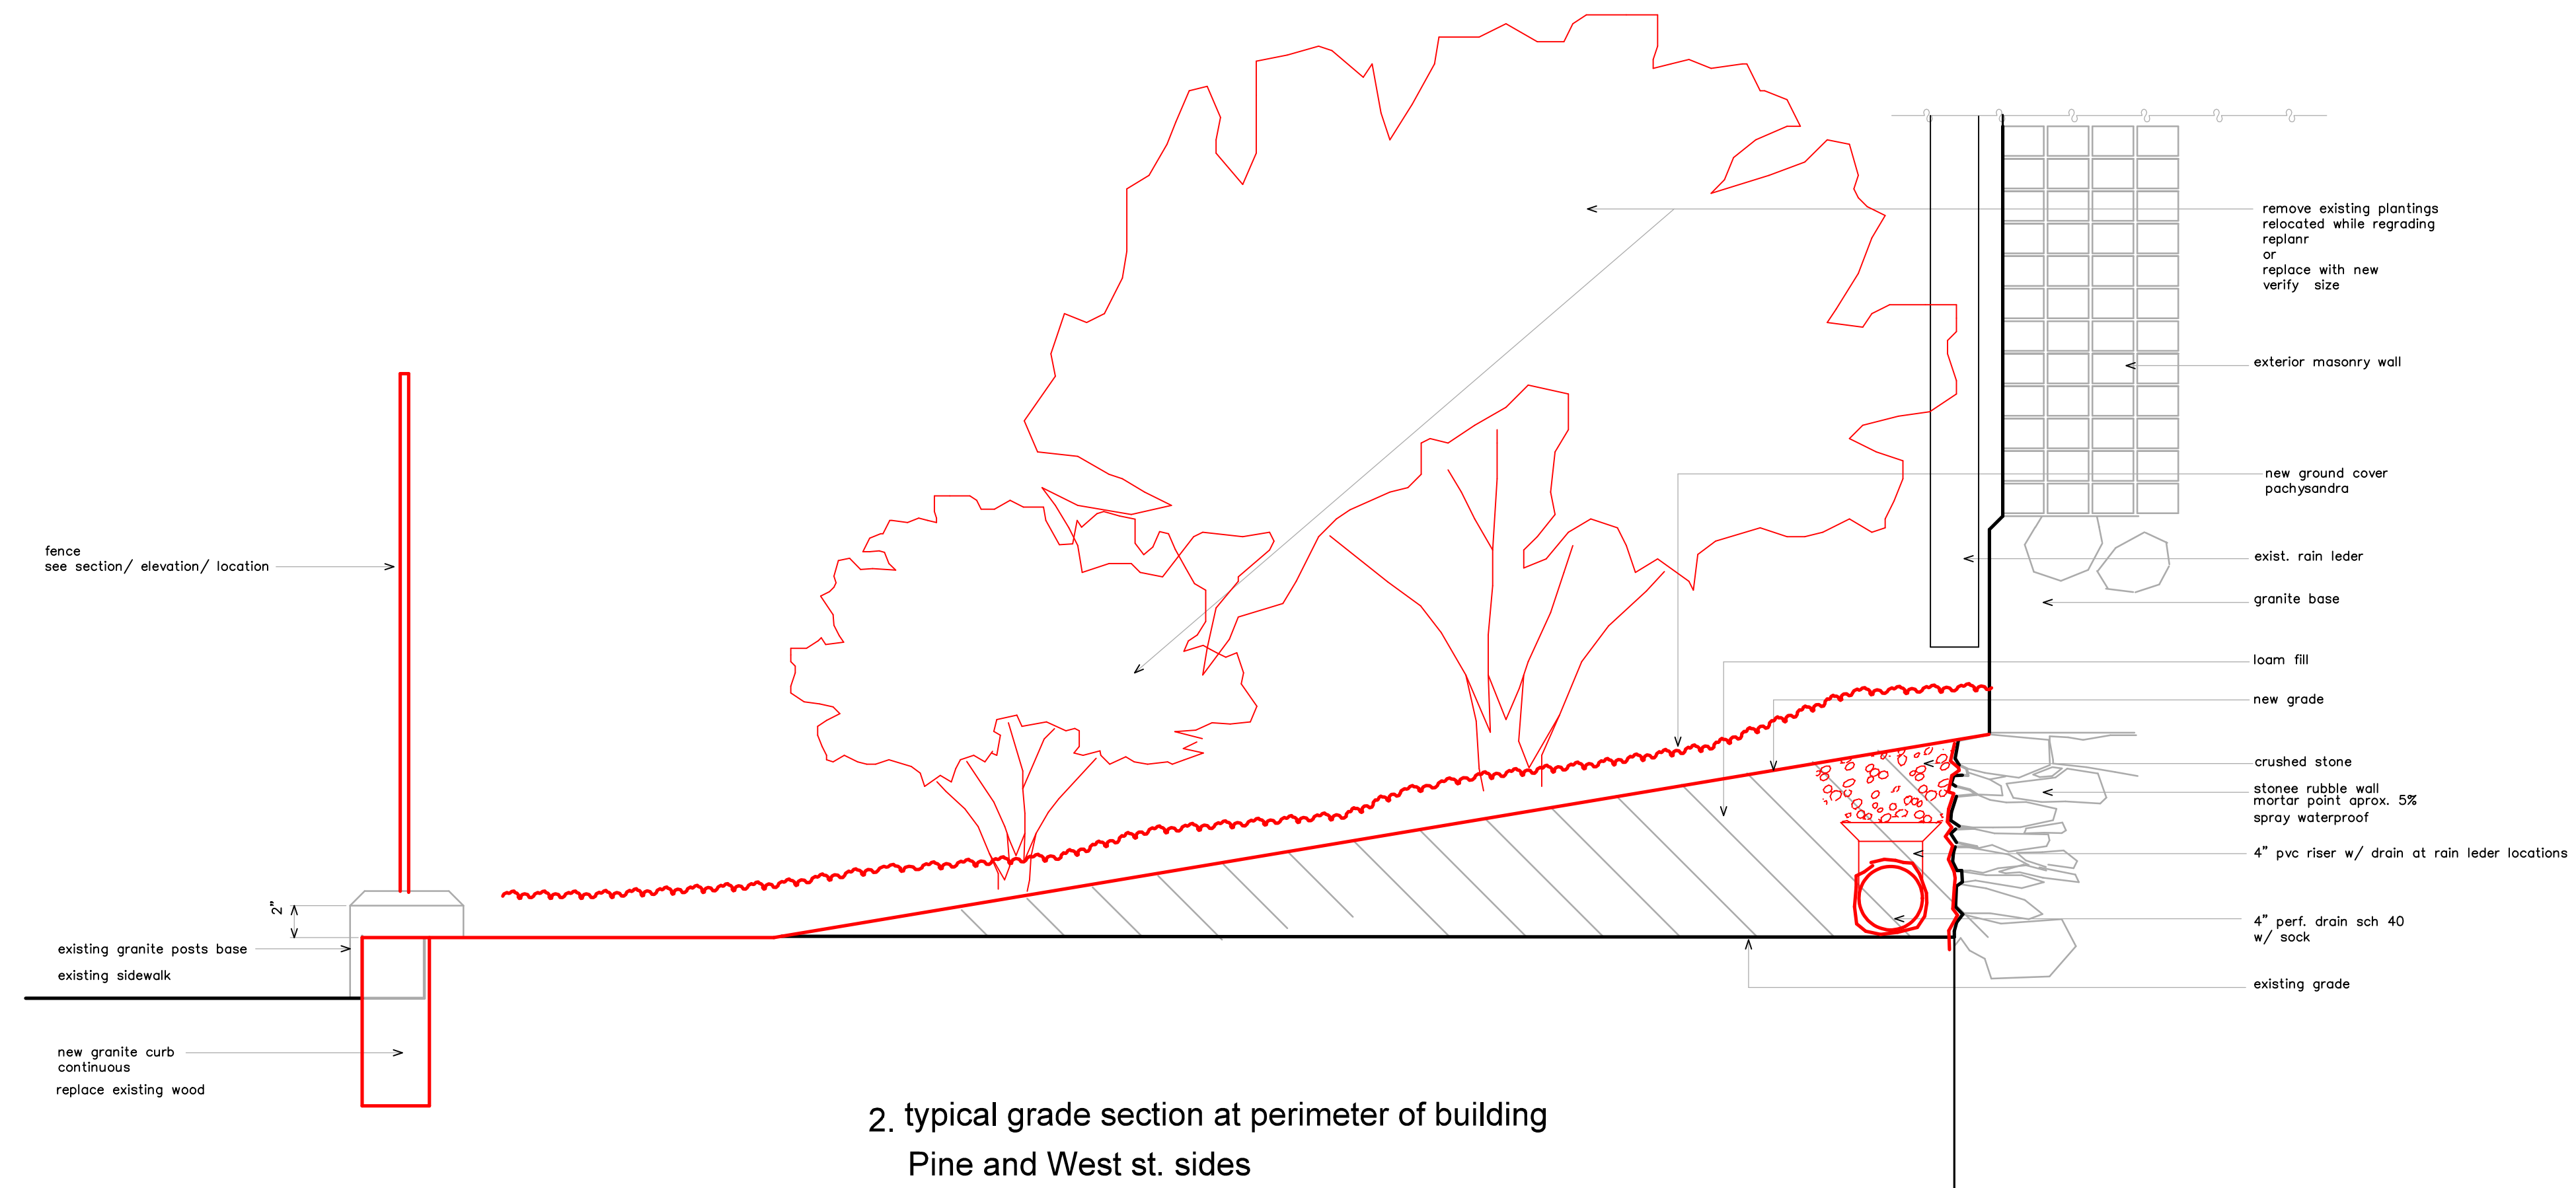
remove existing plantings
relocated while regrading
replanr
or
replace with new
verify size

exterior masonry wall

new ground cover
pachysandra

exist. rain leder

granite base

loam fill

new grade

crushed stone

stonee rubble wall
mortar point aprox. 5%
spray waterproof

4" pvc riser w/ drain at rain leder locations

4" perf. drain sch 40
w/ sock

existing grade

fence
see section/ elevation/ location

2"

existing granite posts base

existing sidewalk

new granite curb
continuous
replace existing wood

2. typical grade section at perimeter of building
Pine and West st. sides